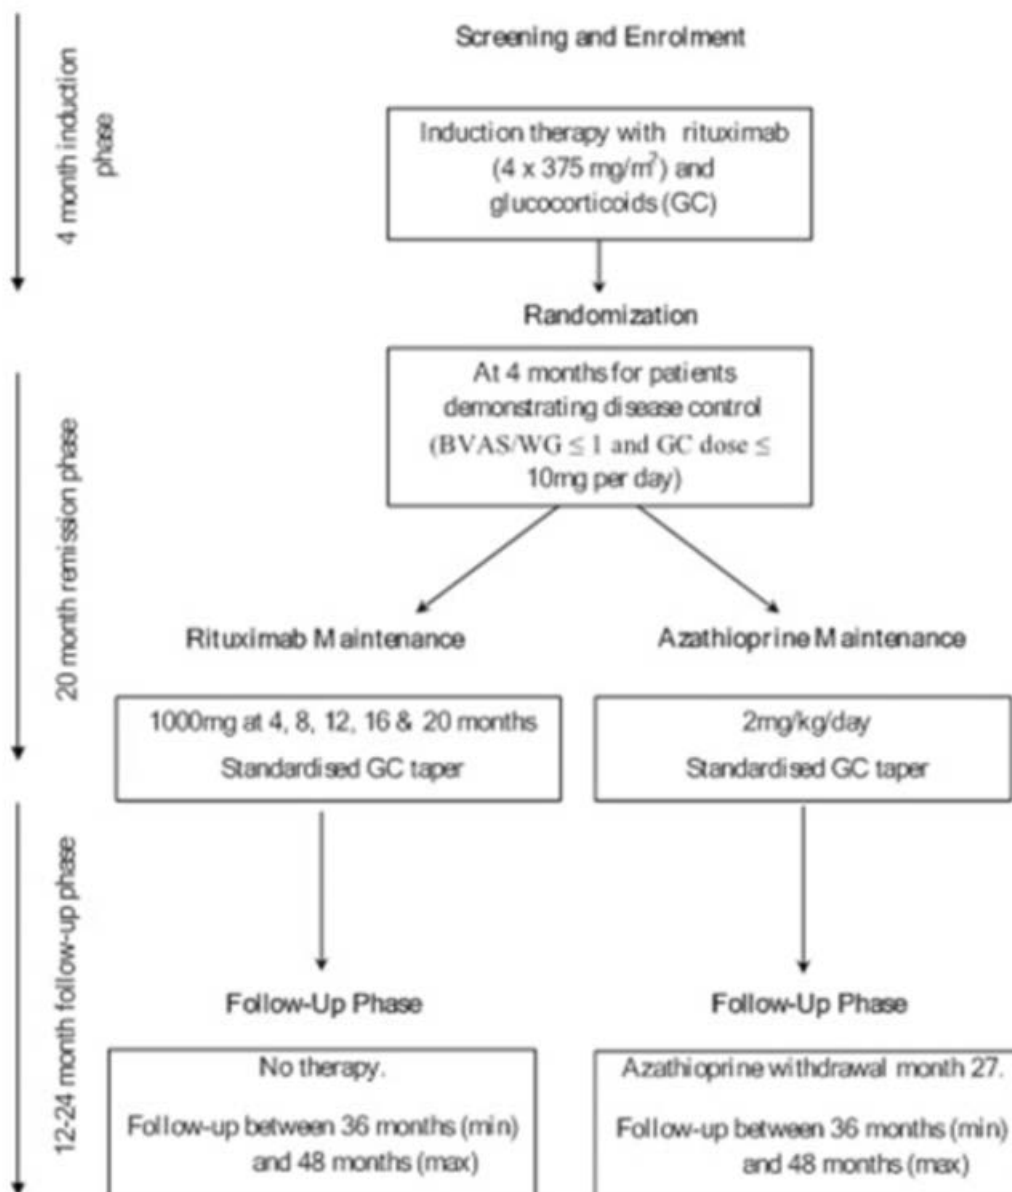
4 month induction phase

Screening and Enrolment

Induction therapy with rituximab ($4 \times 375$ mg/m$^2$) and glucocorticoids (GC)

Randomization

20 month remission phase

At 4 months for patients demonstrating disease control (BVAS/WG $\leq 1$ and GC dose $\leq$ 10mg per day)

Rituximab Maintenance

Azathioprine Maintenance

1000mg at 4, 8, 12, 16 & 20 months
Standardised GC taper

2mg/kg/day
Standardised GC taper

12-24 month follow-up phase

Follow-Up Phase

Follow-Up Phase

No therapy.
Follow-up between 36 months (min) and 48 months (max)

Azathioprine withdrawal month 27.
Follow-up between 36 months (min) and 48 months (max)